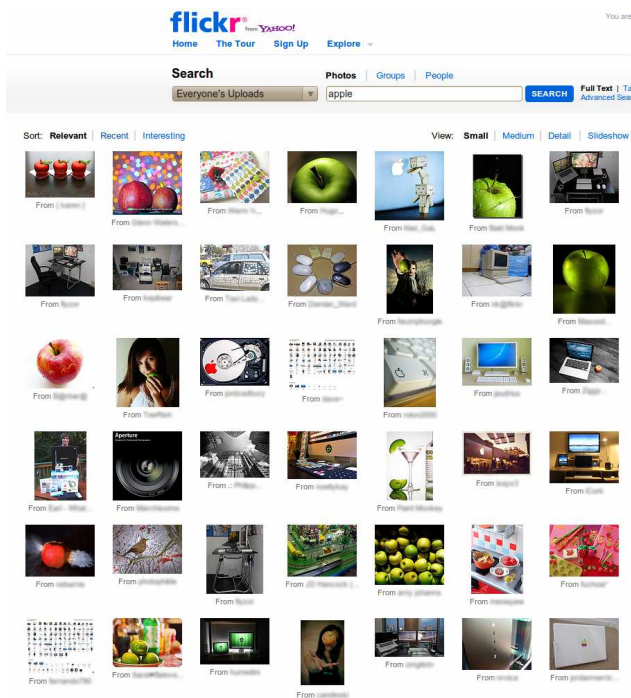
flickr from YAHOO!

You are

Home The Tour Sign Up Explore

Search

Photos | Groups | People

Everyone's Uploads

apple

SEARCH

Full Text | Ta
Advanced Sea

Sort: Relevant | Recent | Interesting

View: Small | Medium | Detail | Slideshow

Aperture

From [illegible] From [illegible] From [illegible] From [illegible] From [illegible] From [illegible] From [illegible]

From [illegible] From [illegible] From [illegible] From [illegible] From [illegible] From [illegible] From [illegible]

From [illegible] From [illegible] From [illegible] From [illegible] From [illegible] From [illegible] From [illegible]

From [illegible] From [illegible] From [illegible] From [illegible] From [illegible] From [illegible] From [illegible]

From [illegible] From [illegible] From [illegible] From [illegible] From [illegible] From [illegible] From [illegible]

From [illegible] From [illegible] From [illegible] From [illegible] From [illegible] From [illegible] From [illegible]